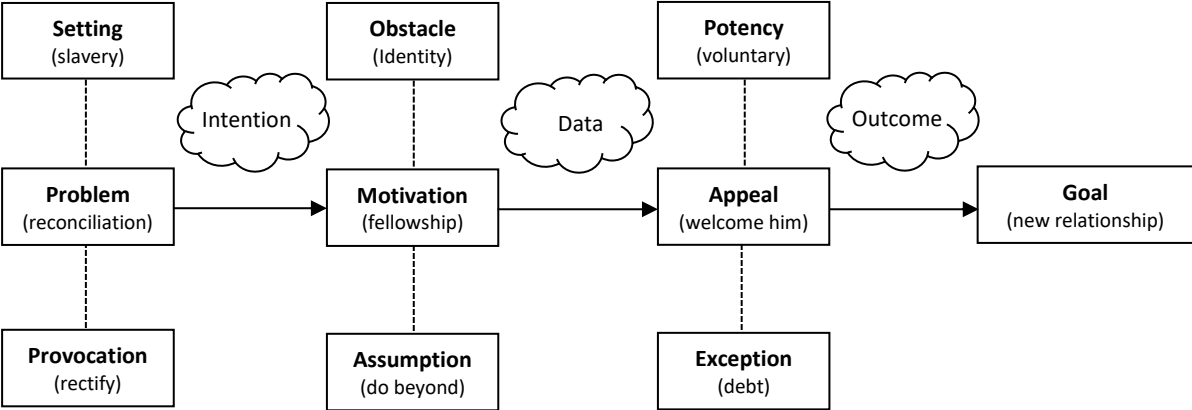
Setting
(slavery)

Obstacle
(Identity)

Potency
(voluntary)

Intention

Data

Outcome

Problem
(reconciliation)

Motivation
(fellowship)

Appeal
(welcome him)

Goal
(new relationship)

Provocation
(rectify)

Assumption
(do beyond)

Exception
(debt)